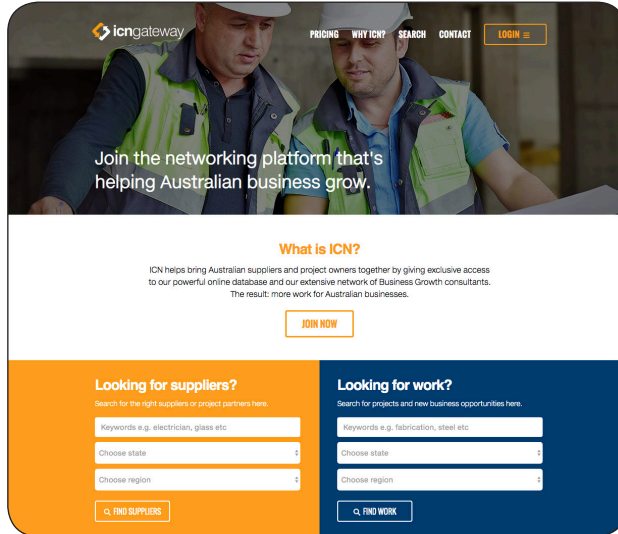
icngateway

PRICING WHY ICN? SEARCH CONTACT LOGIN ≡

Join the networking platform that's helping Australian business grow.

What is ICN?

ICN helps bring Australian suppliers and project owners together by giving exclusive access to our powerful online database and our extensive network of Business Growth consultants. The result: more work for Australian businesses.

JOIN NOW

Looking for suppliers?

Search for the right suppliers or project partners here.

Keywords e.g. electrician, glass etc

Choose state

Choose region

FIND SUPPLIERS

Looking for work?

Search for projects and new business opportunities here.

Keywords e.g. fabrication, steel etc

Choose state

Choose region

FIND WORK